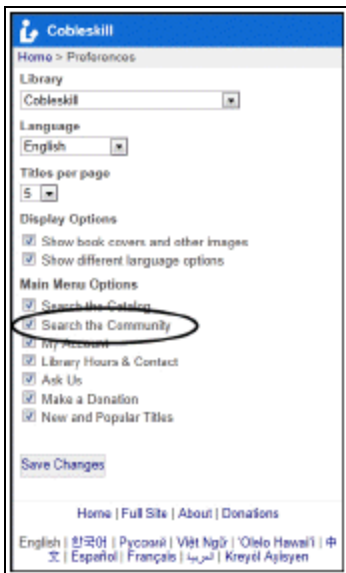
Cobleskill

Home > Preferences

Library

Cobleskill

Language

English

Titles per page

5

Display Options

Show book covers and other images

Show different language options

Main Menu Options

Search the Catalog

Search the Community

My Account

Library Hours & Contact

Ask Us

Make a Donation

New and Popular Titles

Save Changes

Home | Full Site | About | Donations

English | 한국어 | Русский | Việt Ngữ | ʻŌlelo Hawaiʻi | 中文 | Español | Français | العربية | Kreyòl Ayisyen